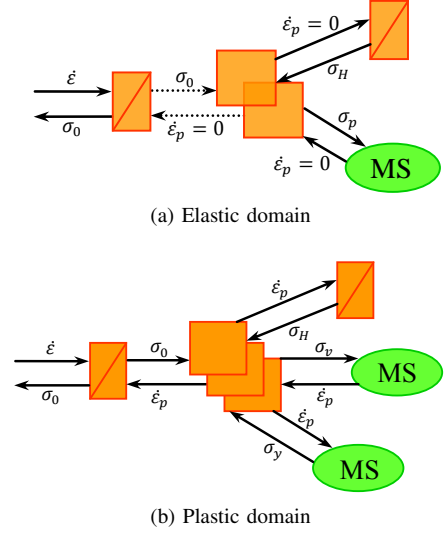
$\dot{\varepsilon}_p = 0$

$\sigma_H$

$\dot{\varepsilon}$

$\sigma_0$

$\sigma_0$

$\dot{\varepsilon}_p = 0$

$\sigma_p$

$\dot{\varepsilon}_p = 0$

MS

(a) Elastic domain

$\dot{\varepsilon}_p$

$\sigma_H$

$\dot{\varepsilon}$

$\sigma_0$

$\sigma_v$

MS

$\sigma_0$

$\dot{\varepsilon}_p$

$\dot{\varepsilon}_p$

$\dot{\varepsilon}_p$

$\sigma_y$

MS

(b) Plastic domain